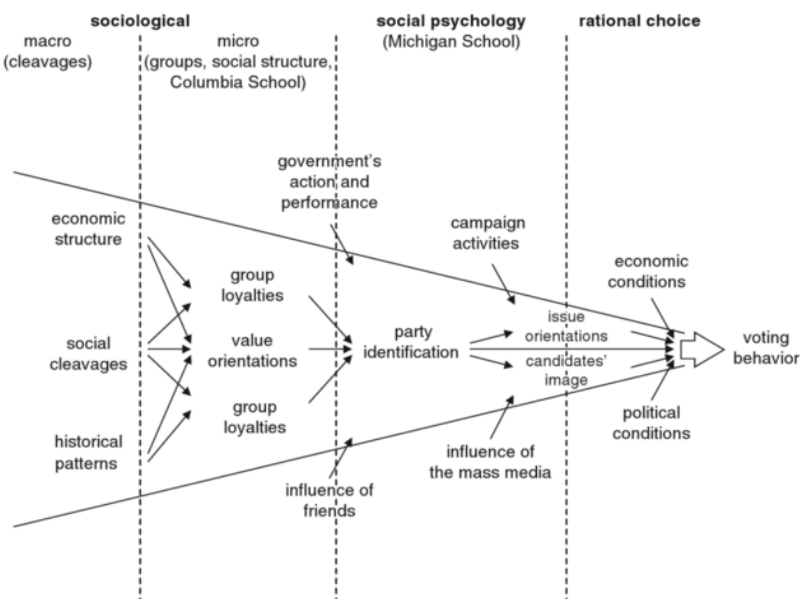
sociological

macro (cleavages)

micro (groups, social structure, Columbia School)

social psychology (Michigan School)

rational choice

government's action and performance

economic structure

campaign activities

economic conditions

group loyalties

issue orientations

social cleavages

value orientations

party identification

voting behavior

candidates' image

group loyalties

political conditions

historical patterns

influence of the mass media

influence of friends